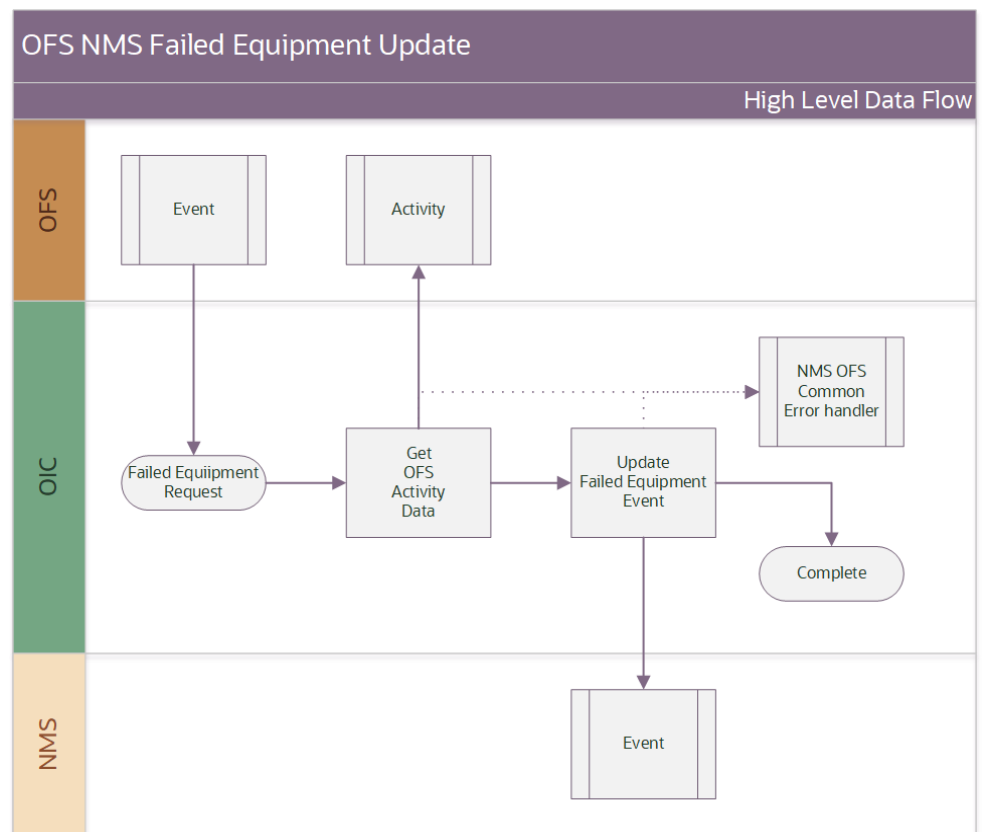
OFS NMS Failed Equipment Update

High Level Data Flow

OFS

Event

Activity

OIC

NMS OFS Common Error handler

Failed Equiipment Request

Get OFS Activity Data

Update Failed Equipment Event

Complete

NMS

Event